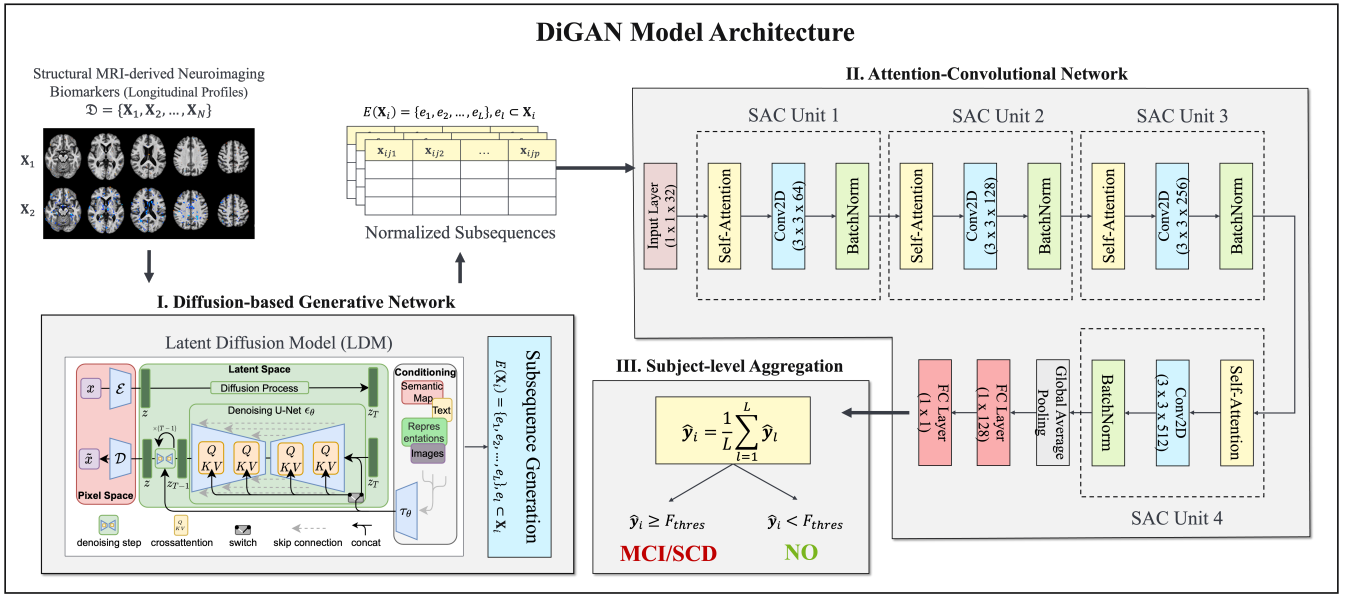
DiGAN Model Architecture

Structural MRI-derived Neuroimaging Biomarkers (Longitudinal Profiles)
$\mathfrak{D} = \{\mathbf{X}_1, \mathbf{X}_2, \ldots, \mathbf{X}_N\}$

$\mathbf{X}_1$

$\mathbf{X}_2$

$E(\mathbf{X}_i) = \{e_1, e_2, \ldots, e_L\}, e_l \subset \mathbf{X}_i$

| $\mathbf{x}_{ij1}$ | $\mathbf{x}_{ij2}$ | ... | $\mathbf{x}_{ijp}$ |
|---|---|---|---|
| | | | |
| | | | |
| | | | |

Normalized Subsequences

II. Attention-Convolutional Network

SAC Unit 1

SAC Unit 2

SAC Unit 3

Input Layer (1 x 1 x 32)

Self-Attention

Conv2D (3 x 3 x 64)

BatchNorm

Self-Attention

Conv2D (3 x 3 x 128)

BatchNorm

Self-Attention

Conv2D (3 x 3 x 256)

BatchNorm

I. Diffusion-based Generative Network

Latent Diffusion Model (LDM)

Latent Space

$x$

$\mathcal{E}$

Diffusion Process

$z$

$z_T$

Conditioning

Semantic Map

Text

Repres entations

Images

Denoising U-Net $\epsilon_\theta$

$\times(T-1)$

$\tilde{x}$

$\mathcal{D}$

$z$

$z_{T-1}$

$Q$ $KV$

$Q$ $KV$

$Q$ $KV$

$Q$ $KV$

$z_T$

$\tau_\theta$

Pixel Space

denoising step

crossattention

switch

skip connection

concat

Subsequence Generation
$E(\mathbf{X}_i) = \{e_1, e_2, \ldots, e_L\}, e_l \subset \mathbf{X}_i$

III. Subject-level Aggregation

$\hat{\mathbf{y}}_i = \frac{1}{L}\sum_{l=1}^{L}\hat{\mathbf{y}}_l$

$\hat{\mathbf{y}}_i \geq F_{thres}$

$\hat{\mathbf{y}}_i < F_{thres}$

MCI/SCD

NO

FC Layer (1 x 1)

FC Layer (1 x 128)

Global Average Pooling

BatchNorm

Conv2D (3 x 3 x 512)

Self-Attention

SAC Unit 4